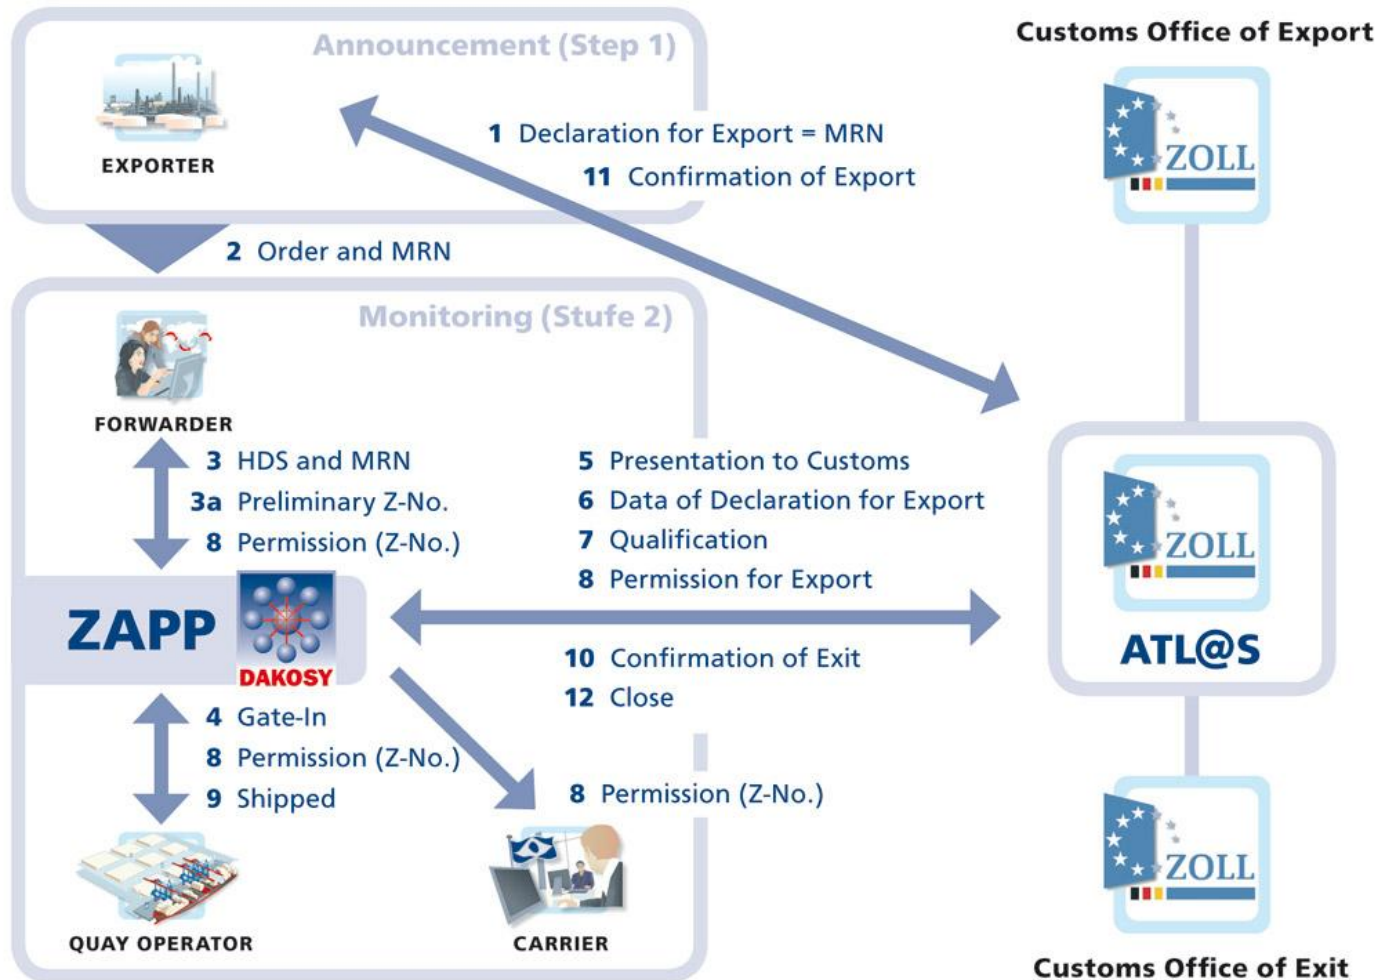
Announcement (Step 1)

EXPORTER

1 Declaration for Export = MRN
11 Confirmation of Export

Customs Office of Export

ZOLL

2 Order and MRN

Monitoring (Stufe 2)

FORWARDER

3 HDS and MRN
3a Preliminary Z-No.
8 Permission (Z-No.)

5 Presentation to Customs
6 Data of Declaration for Export
7 Qualification
8 Permission for Export

ZOLL

ATL@S

ZAPP

DAKOSY

10 Confirmation of Exit
12 Close

4 Gate-In
8 Permission (Z-No.)
9 Shipped

8 Permission (Z-No.)

ZOLL

QUAY OPERATOR

CARRIER

Customs Office of Exit